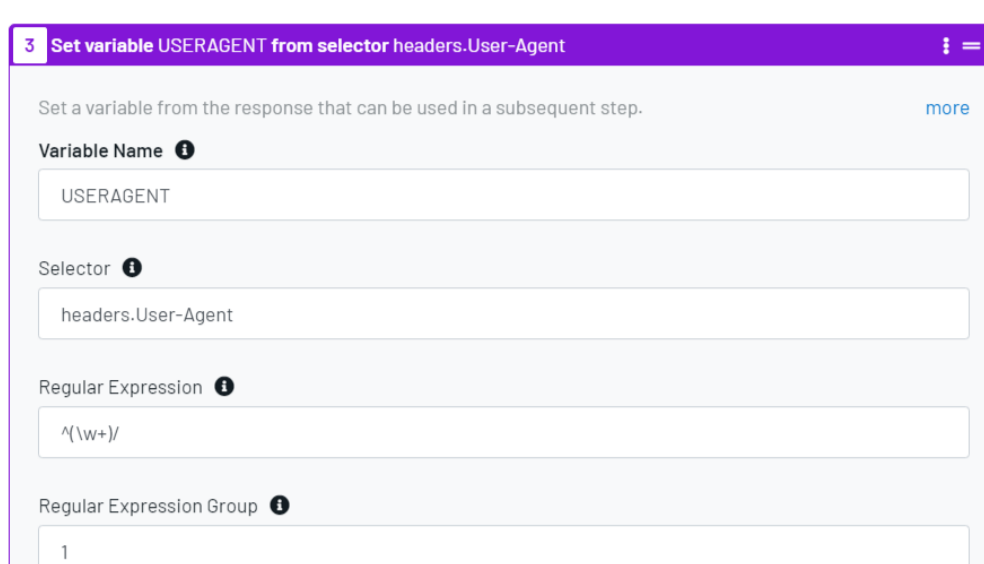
3 Set variable USERAGENT from selector headers.User-Agent

Set a variable from the response that can be used in a subsequent step.

more

Variable Name

USERAGENT

Selector

headers.User-Agent

Regular Expression

^(\w+)/

Regular Expression Group

1